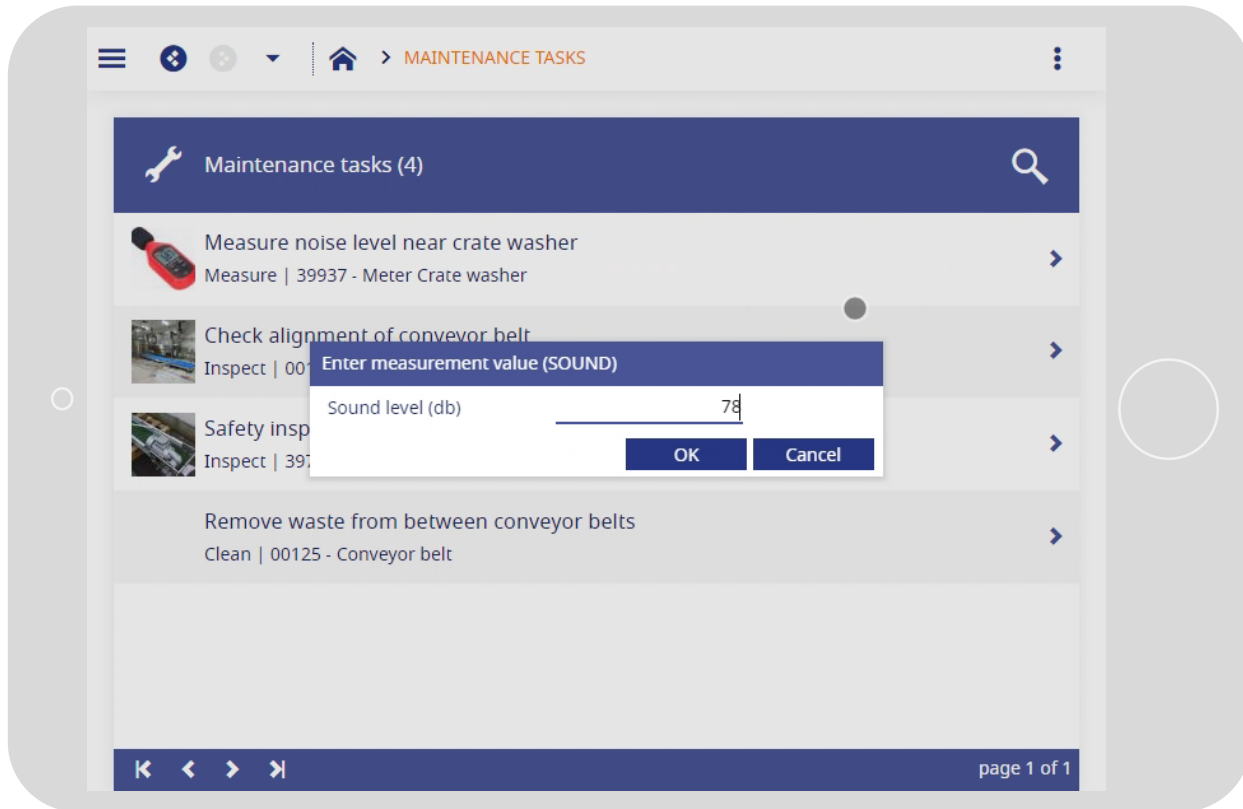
> MAINTENANCE TASKS

Maintenance tasks (4)

Measure noise level near crate washer
Measure | 39937 - Meter Crate washer

Check alignment of conveyor belt
Inspect | 00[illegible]

Enter measurement value (SOUND)
Sound level (db) 78
OK Cancel

Safety insp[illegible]
Inspect | 39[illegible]

Remove waste from between conveyor belts
Clean | 00125 - Conveyor belt

page 1 of 1